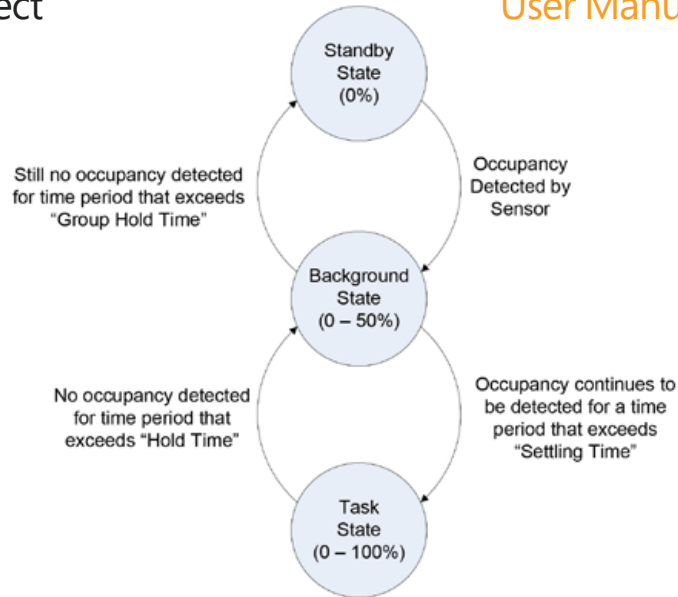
ect

User Manu

Standby State (0%)

Still no occupancy detected for time period that exceeds "Group Hold Time"

Occupancy Detected by Sensor

Background State (0 – 50%)

No occupancy detected for time period that exceeds "Hold Time"

Occupancy continues to be detected for a time period that exceeds "Settling Time"

Task State (0 – 100%)